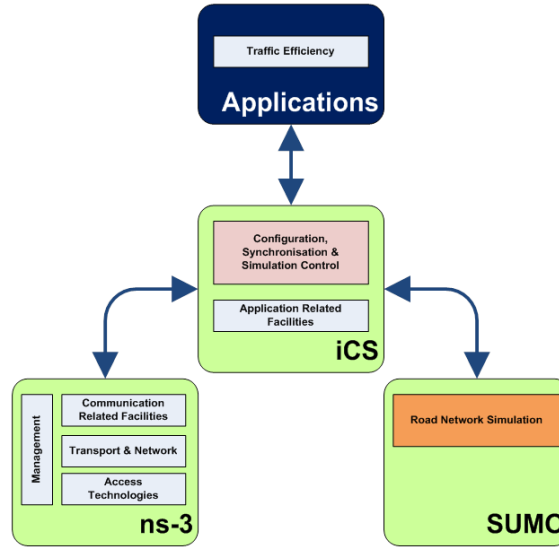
Traffic Efficiency

Applications

Configuration, Synchronisation & Simulation Control

Application Related Facilities

iCS

Management

Communication Related Facilities

Transport & Network

Access Technologies

ns-3

Road Network Simulation

SUMO